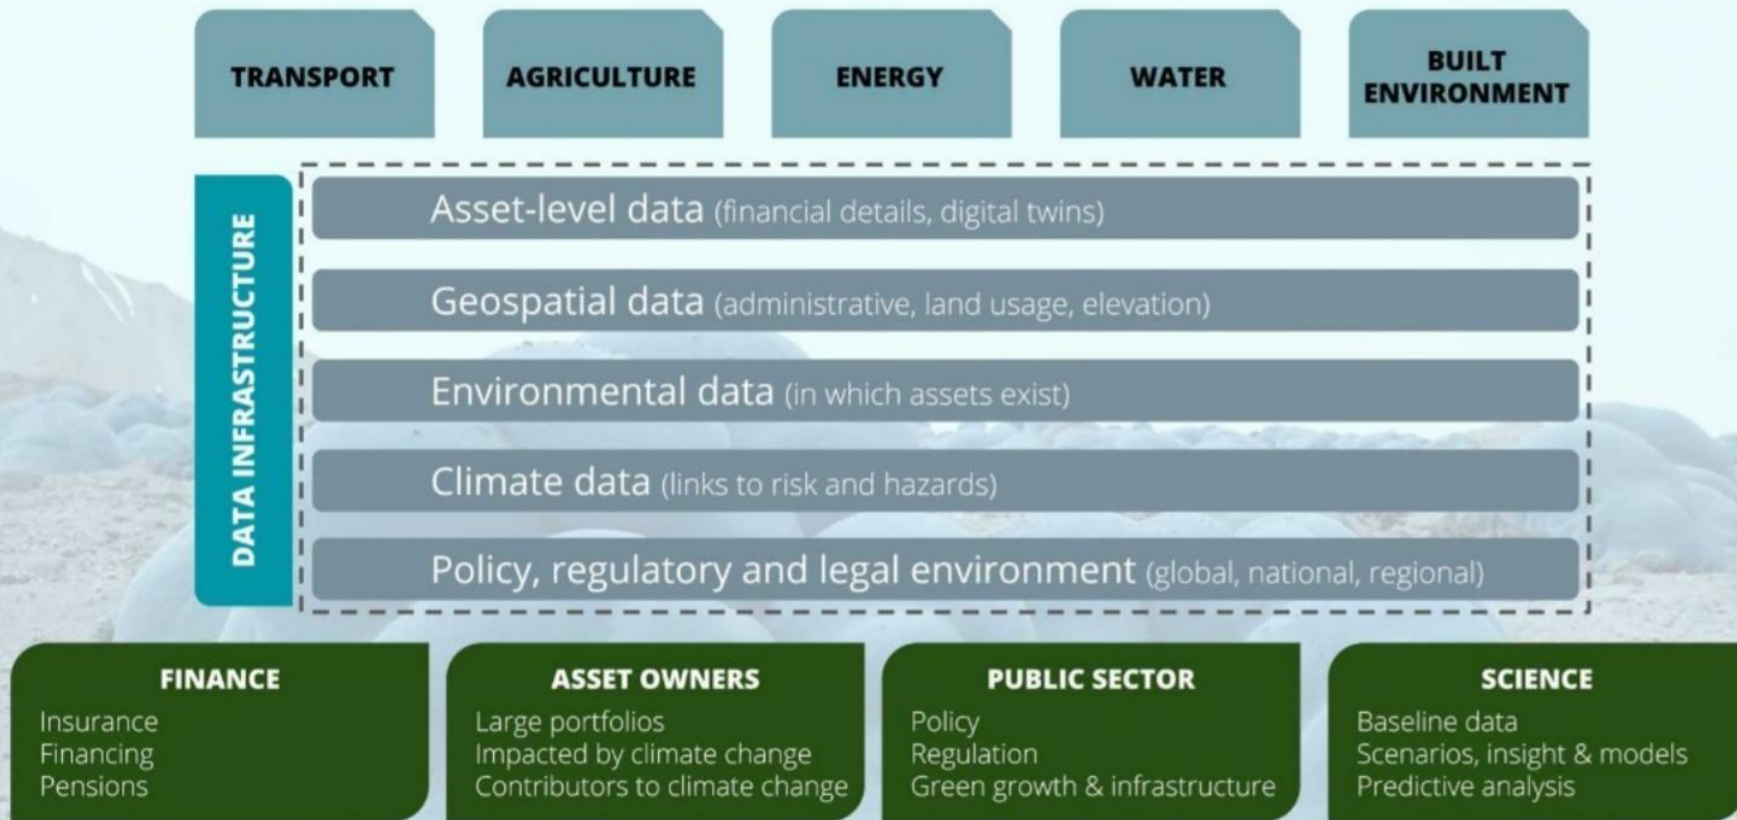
TRANSPORT

AGRICULTURE

ENERGY

WATER

BUILT ENVIRONMENT

DATA INFRASTRUCTURE

Asset-level data (financial details, digital twins)

Geospatial data (administrative, land usage, elevation)

Environmental data (in which assets exist)

Climate data (links to risk and hazards)

Policy, regulatory and legal environment (global, national, regional)

FINANCE
Insurance
Financing
Pensions

ASSET OWNERS
Large portfolios
Impacted by climate change
Contributors to climate change

PUBLIC SECTOR
Policy
Regulation
Green growth & infrastructure

SCIENCE
Baseline data
Scenarios, insight & models
Predictive analysis